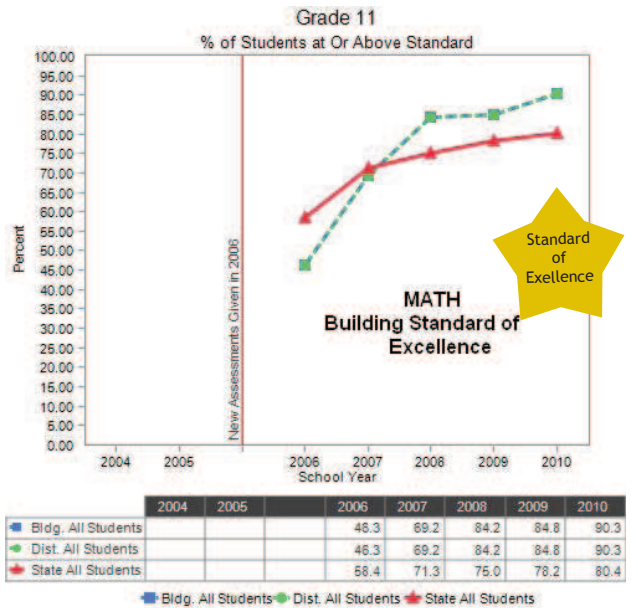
Grade 11

% of Students at Or Above Standard

100.00
95.00
90.00
85.00
80.00
75.00
70.00
65.00
60.00
55.00
50.00
45.00
40.00
35.00
30.00
25.00
20.00
15.00
10.00
5.00
0.00

Percent

New Assessments Given in 2006

Standard of Exellence

MATH
Building Standard of Excellence

2004 2005 2006 2007 2008 2009 2010

School Year

| | 2004 | 2005 | | 2006 | 2007 | 2008 | 2009 | 2010 |
|---|---|---|---|---|---|---|---|---|
| Bldg. All Students | | | | 46.3 | 69.2 | 84.2 | 84.8 | 90.3 |
| Dist. All Students | | | | 46.3 | 69.2 | 84.2 | 84.8 | 90.3 |
| State All Students | | | | 58.4 | 71.3 | 75.0 | 78.2 | 80.4 |

Bldg. All Students Dist. All Students State All Students